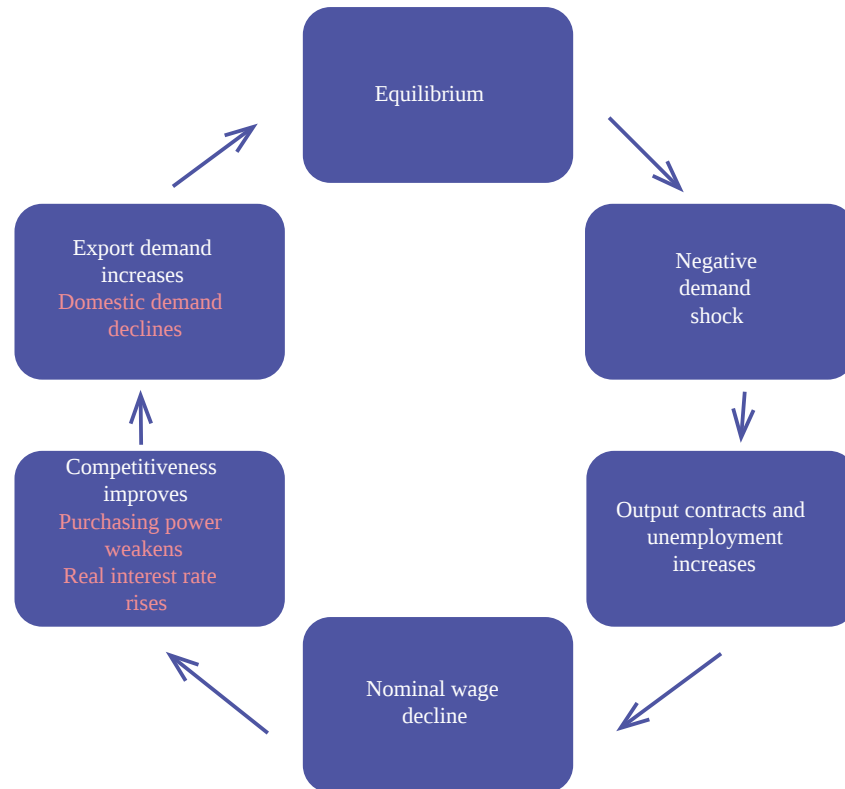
Equilibrium

Negative demand shock

Output contracts and unemployment increases

Nominal wage decline

Competitiveness improves
Purchasing power weakens
Real interest rate rises

Export demand increases
Domestic demand declines